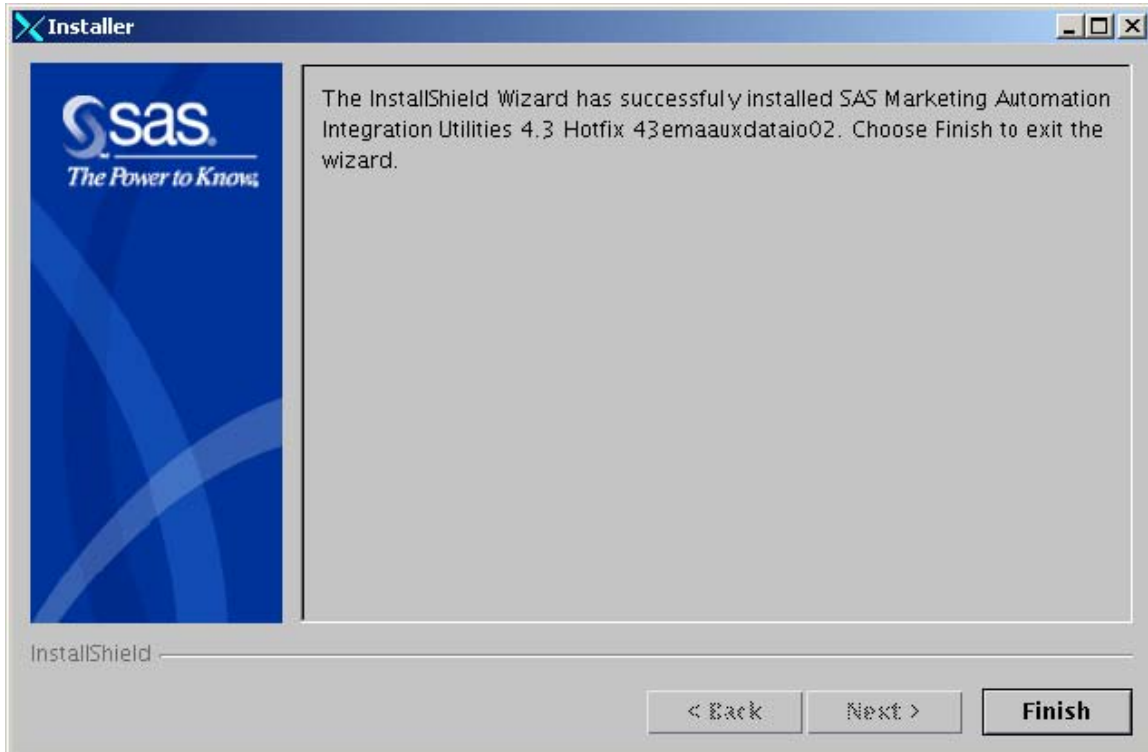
Installer

sas.
The Power to Know.

The InstallShield Wizard has successfully installed SAS Marketing Automation Integration Utilities 4.3 Hotfix 43emaauxdataio02. Choose Finish to exit the wizard.

InstallShield

< Back
Next >
Finish